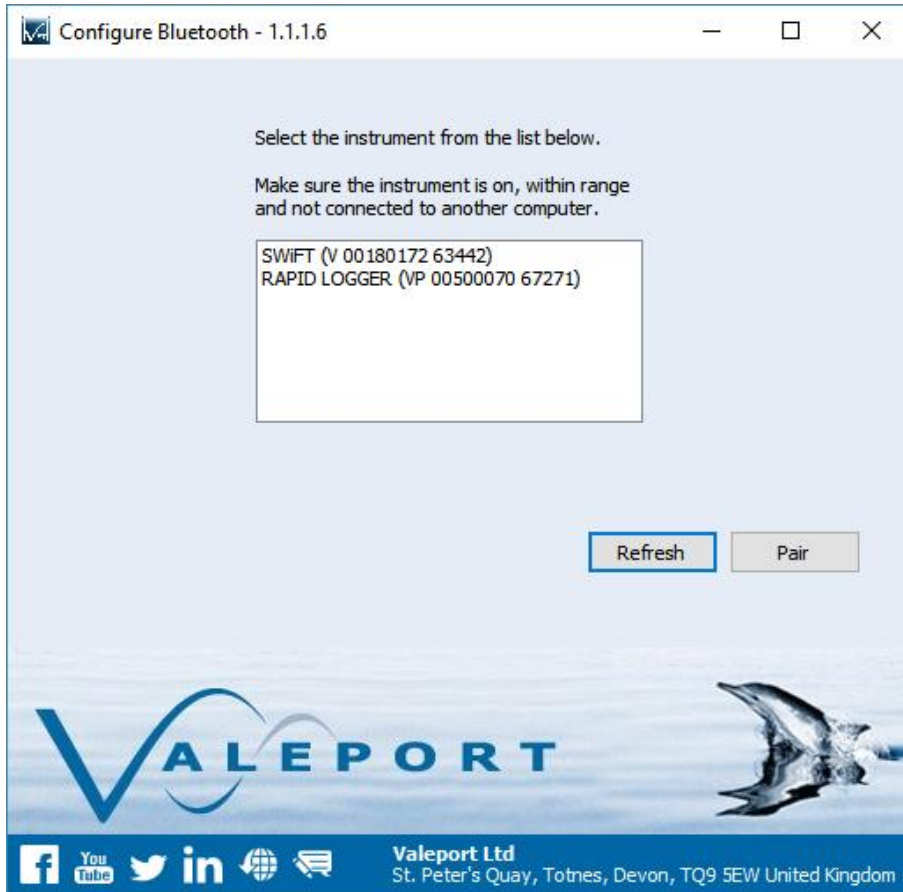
Configure Bluetooth - 1.1.1.6

Select the instrument from the list below.

Make sure the instrument is on, within range and not connected to another computer.

SWiFT (V 00180172 63442)
RAPID LOGGER (VP 00500070 67271)

Refresh

Pair

VALEPORT

You Tube

in

Valeport Ltd
St. Peter's Quay, Totnes, Devon, TQ9 5EW United Kingdom